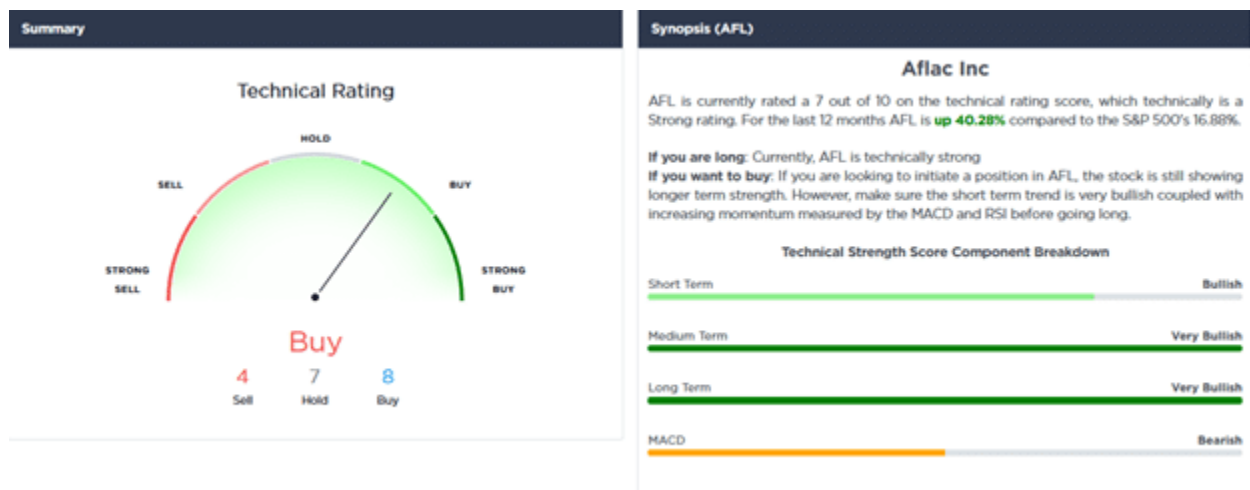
Summary

Technical Rating

HOLD

SELL

BUY

STRONG SELL

STRONG BUY

Buy

4 Sell

7 Hold

8 Buy

Synopsis (AFL)

Aflac Inc

AFL is currently rated a 7 out of 10 on the technical rating score, which technically is a Strong rating. For the last 12 months AFL is up 40.28% compared to the S&P 500's 16.88%.

If you are long: Currently, AFL is technically strong
If you want to buy: If you are looking to initiate a position in AFL, the stock is still showing longer term strength. However, make sure the short term trend is very bullish coupled with increasing momentum measured by the MACD and RSI before going long.

Technical Strength Score Component Breakdown

Short Term Bullish

Medium Term Very Bullish

Long Term Very Bullish

MACD Bearish